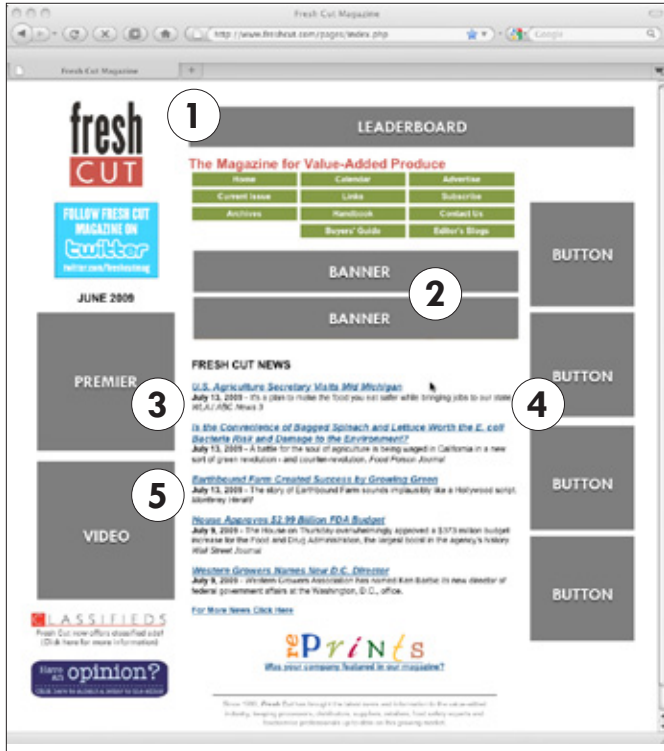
Fresh Cut Magazine

http://www.freshcut.com/pages/index.php

Google

Fresh Cut Magazine

fresh CUT

1

LEADERBOARD

The Magazine for Value-Added Produce

| Home | Calendar | Advertise |
|---|---|---|
| Current Issue | Links | Subscribe |
| Archives | Handbook | Contact Us |
| | Buyers' Guide | Editor's Blogs |

FOLLOW FRESH CUT MAGAZINE ON twitter twitter.com/freshcutmag

JUNE 2009

BANNER

2

BANNER

BUTTON

BUTTON

BUTTON

BUTTON

PREMIER

3

4

5

VIDEO

FRESH CUT NEWS

U.S. Agriculture Secretary Visits Mid Michigan
July 13, 2009 - It's a plan to make the food you eat safer while bringing jobs to our state. WLAJ ABC News 3

Is the Convenience of Bagged Spinach and Lettuce Worth the E. coli Bacteria Risk and Damage to the Environment?
July 13, 2009 - A battle for the soul of agriculture is being waged in California in a new sort of green revolution - and counter-revolution. Food Poison Journal

Earthbound Farm Created Success by Growing Green
July 13, 2009 - The story of Earthbound Farm sounds implausibly like a Hollywood script. Monterey Herald

House Approves $2.99 Billion FDA Budget
July 9, 2009 - The House on Thursday overwhelmingly approved a $373 million budget increase for the Food and Drug Administration, the largest boost in the agency's history. Wall Street Journal

Western Growers Names New D.C. Director
July 9, 2009 - Western Growers Association has named Ken Barbic its new director of federal government affairs at the Washington, D.C., office.

For More News Click Here

CLASSIFIEDS
Fresh Cut now offers classified ads! Click here for more information!

Have an opinion?

RePrints
Was your company featured in our magazine?

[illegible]